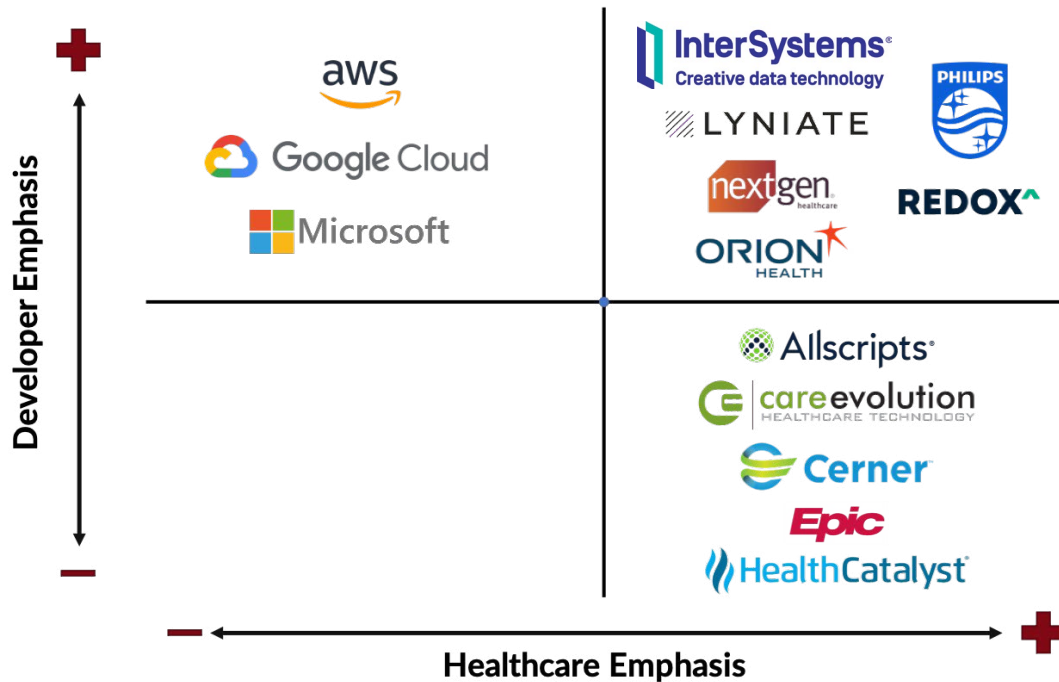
Developer Emphasis

aws

Google Cloud

Microsoft

InterSystems
Creative data technology

LYNIATE

PHILIPS

nextgen healthcare

REDOX

ORION HEALTH

Allscripts

careevolution
HEALTHCARE TECHNOLOGY

Cerner

Epic

HealthCatalyst

Healthcare Emphasis